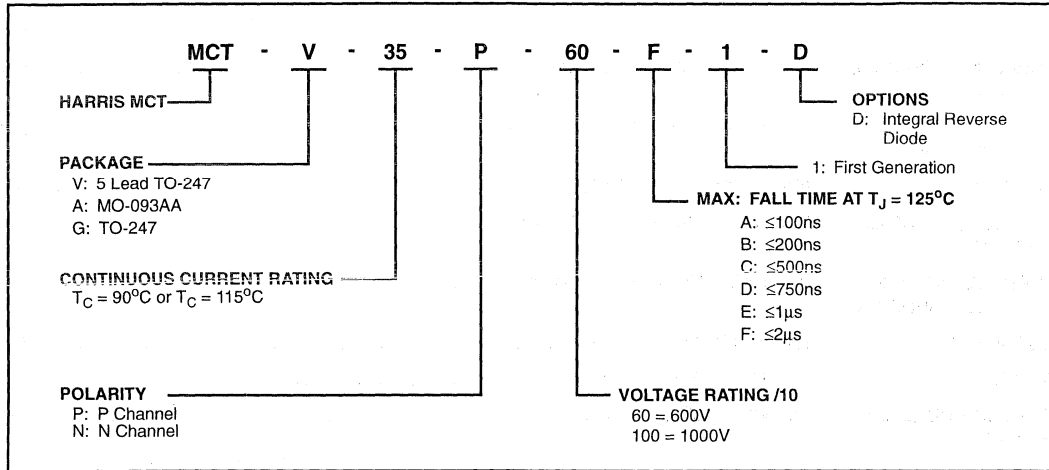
MCT - V - 35 - P - 60 - F - 1 - D

HARRIS MCT

OPTIONS
D: Integral Reverse Diode

PACKAGE
V: 5 Lead TO-247
A: MO-093AA
G: TO-247

1: First Generation

MAX: FALL TIME AT $T_J = 125^oC$
A: ≤100ns
B: ≤200ns
C: ≤500ns
D: ≤750ns
E: ≤1μs
F: ≤2μs

CONTINUOUS CURRENT RATING
$T_C = 90^oC$ or $T_C = 115^oC$

POLARITY
P: P Channel
N: N Channel

VOLTAGE RATING /10
60 = 600V
100 = 1000V